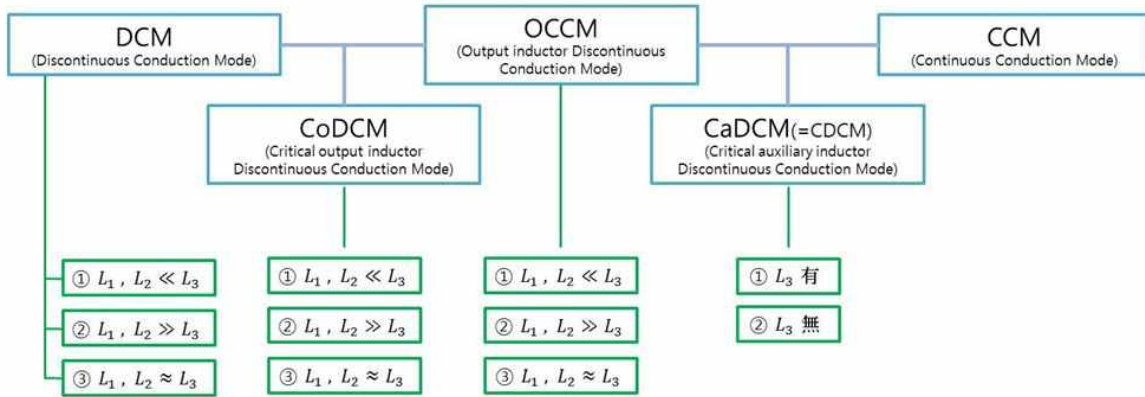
DCM
(Discontinuous Conduction Mode)

OCCM
(Output inductor Discontinuous Conduction Mode)

CCM
(Continuous Conduction Mode)

CoDCM
(Critical output inductor Discontinuous Conduction Mode)

CaDCM(=CDCM)
(Critical auxiliary inductor Discontinuous Conduction Mode)

① $L_1$ , $L_2 \ll L_3$

② $L_1$ , $L_2 \gg L_3$

③ $L_1$ , $L_2 \approx L_3$

① $L_1$ , $L_2 \ll L_3$

② $L_1$ , $L_2 \gg L_3$

③ $L_1$ , $L_2 \approx L_3$

① $L_1$ , $L_2 \ll L_3$

② $L_1$ , $L_2 \gg L_3$

③ $L_1$ , $L_2 \approx L_3$

① $L_3$ 有

② $L_3$ 無